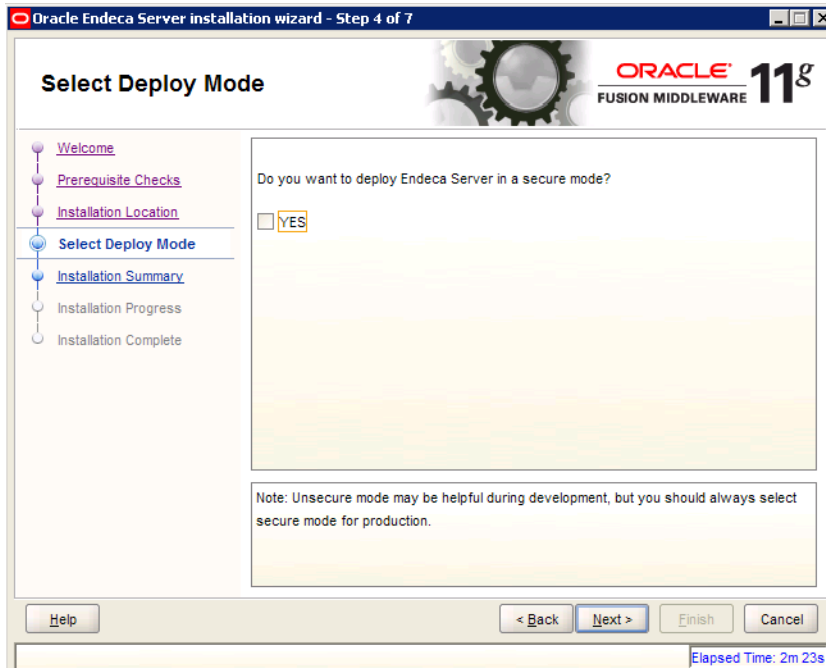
Oracle Endeca Server installation wizard - Step 4 of 7

Select Deploy Mode

ORACLE
FUSION MIDDLEWARE $11^g$

Welcome
Prerequisite Checks
Installation Location
Select Deploy Mode
Installation Summary
Installation Progress
Installation Complete

Do you want to deploy Endeca Server in a secure mode?

YES

Note: Unsecure mode may be helpful during development, but you should always select secure mode for production.

Help

< Back

Next >

Finish

Cancel

Elapsed Time: 2m 23s